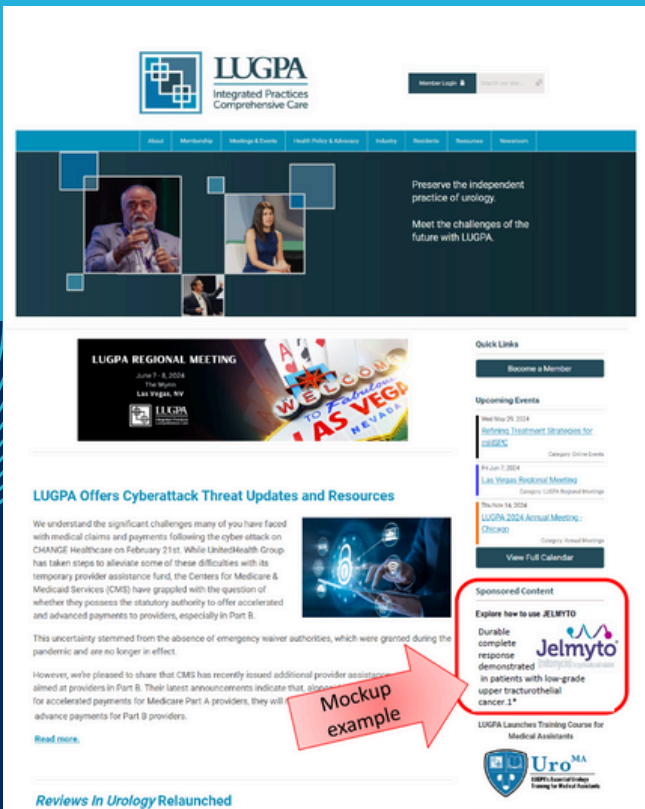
LUGPA
Integrated Practices
Comprehensive Care

Member Login

Search our site...

About | Membership | Meetings & Events | Health Policy & Advocacy | Industry | Residents | Resources | Newsroom

Preserve the independent practice of urology.

Meet the challenges of the future with LUGPA.

LUGPA REGIONAL MEETING
June 7 - 8, 2024
The Wynn
Las Vegas, NV
LUGPA

WELCOME TO fabulous LAS VEGAS NEVADA

Quick Links

Become a Member

Upcoming Events

Wed May 29, 2024
Refining Treatment Strategies for mHSPC
Category: Online Events

Fri Jun 7, 2024
Las Vegas Regional Meeting
Category: LUGPA Regional Meetings

Thu Nov 14, 2024
LUGPA 2024 Annual Meeting - Chicago
Category: Annual Meetings

View Full Calendar

LUGPA Offers Cyberattack Threat Updates and Resources

We understand the significant challenges many of you have faced with medical claims and payments following the cyber attack on CHANGE Healthcare on February 21st. While UnitedHealth Group has taken steps to alleviate some of these difficulties with its temporary provider assistance fund, the Centers for Medicare & Medicaid Services (CMS) have grappled with the question of whether they possess the statutory authority to offer accelerated and advanced payments to providers, especially in Part B.

This uncertainty stemmed from the absence of emergency waiver authorities, which were granted during the pandemic and are no longer in effect.

However, we're pleased to share that CMS has recently issued additional provider assistance aimed at providers in Part B. Their latest announcements indicate that, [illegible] for accelerated payments for Medicare Part A providers, they will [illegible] advance payments for Part B providers.

Read more.

Sponsored Content

Explore how to use JELMYTO

Durable complete response demonstrated in patients with low-grade upper tracturothelial cancer.1*

Jelmyto

Mockup example

LUGPA Launches Training Course for Medical Assistants

UroMA
LUGPA's Essential Urology Training for Medical Assistants

Reviews In Urology Relaunched